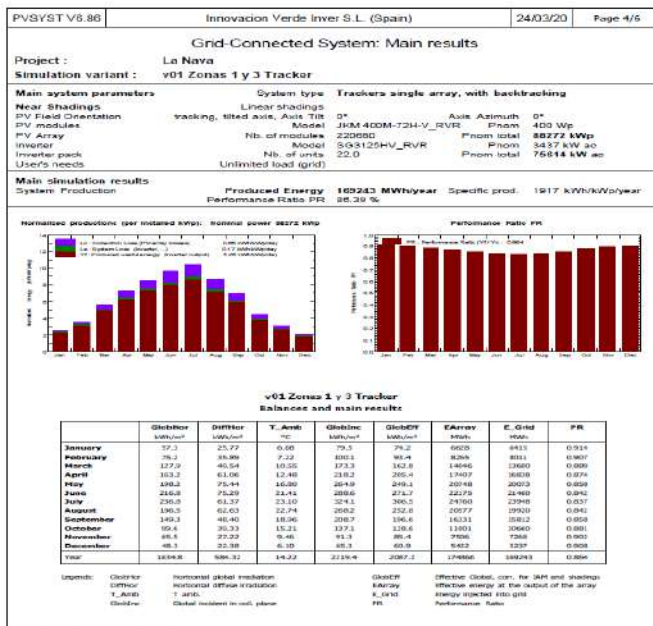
PVSYST V6.86 | Innovacion Verde Inver S.L. (Spain) | 24/03/20 | Page 4/6

Grid-Connected System: Main results

Project : La Nava
Simulation variant : v01 Zonas 1 y 3 Tracker

Main system parameters | System type | Trackers single array, with backtracking
Near Shadings | Linear shadings
PV Field Orientation | tracking, tilted axis, Axis Tilt 0° | Axis Azimuth 0°
PV modules | Model JKM 400M-72H-V_RVR | Pnom 400 Wp
PV Array | Nb. of modules 220680 | Pnom total 88272 kWp
Inverter | Model SG3125HV_RVR | Pnom 3437 kW ac
Inverter pack | Nb. of units 22.0 | Pnom total 75614 kW ac
User's needs | Unlimited load (grid)

Main simulation results
System Production | Produced Energy 169243 MWh/year | Specific prod. 1917 kWh/kWp/year
Performance Ratio PR 86.39 %

Normalized productions (per installed kWp): Nominal power 88272 kWp

Lc : Collection Loss (PV-array losses) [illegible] kWh/kWp/day
Ls : System Loss (inverter, ...) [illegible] kWh/kWp/day
Yf : Produced useful energy (inverter output) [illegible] kWh/kWp/day

Jan Feb Mar Apr May Jun Jul Aug Sep Oct Nov Dec

Performance Ratio PR

PR : Performance Ratio (Yf / Yr) : 0.864

Jan Feb Mar Apr May Jun Jul Aug Sep Oct Nov Dec

v01 Zonas 1 y 3 Tracker
Balances and main results

| | GlobHor | DiffHor | T_Amb | GlobInc | GlobEff | EArray | E_Grid | PR |
|---|---|---|---|---|---|---|---|---|
| | kWh/m² | kWh/m² | °C | kWh/m² | kWh/m² | MWh | MWh | |
| January | 57.3 | 25.77 | 6.08 | 79.5 | 74.2 | 6628 | 6415 | 0.914 |
| February | 76.2 | 35.99 | 7.22 | 100.1 | 93.4 | 8265 | 8011 | 0.907 |
| March | 127.9 | 40.54 | 10.55 | 173.3 | 162.8 | 14046 | 13600 | 0.889 |
| April | 163.2 | 61.06 | 12.48 | 218.2 | 205.4 | 17407 | 16838 | 0.874 |
| May | 198.2 | 75.44 | 16.80 | 264.9 | 249.1 | 20748 | 20073 | 0.858 |
| June | 216.8 | 75.29 | 21.41 | 288.6 | 271.7 | 22275 | 21460 | 0.842 |
| July | 236.8 | 61.37 | 23.10 | 324.1 | 306.5 | 24760 | 23948 | 0.837 |
| August | 196.5 | 62.63 | 22.74 | 268.2 | 252.8 | 20577 | 19920 | 0.841 |
| September | 149.3 | 48.40 | 18.96 | 208.7 | 196.6 | 16331 | 15812 | 0.858 |
| October | 99.4 | 38.33 | 15.21 | 137.1 | 128.6 | 11001 | 10660 | 0.881 |
| November | 65.5 | 27.22 | 9.46 | 91.3 | 85.4 | 7506 | 7268 | 0.901 |
| December | 48.1 | 22.38 | 6.10 | 65.3 | 60.9 | 5482 | 5237 | 0.908 |
| Year | 1634.8 | 586.32 | 14.22 | 2219.4 | 2087.2 | 174868 | 169243 | 0.864 |

Legends: GlobHor Horizontal global irradiation | GlobEff Effective Global, corr. for IAM and shadings
DiffHor Horizontal diffuse irradiation | EArray Effective energy at the output of the array
T_Amb T amb. | E_Grid Energy injected into grid
GlobInc Global incident in coll. plane | PR Performance Ratio